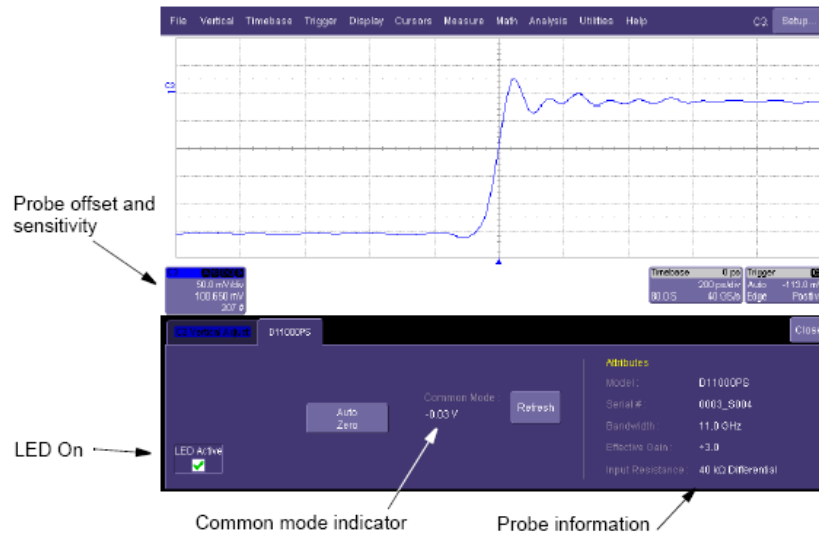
File Vertical Timebase Trigger Display Cursors Measure Math Analysis Utilities Help C3 Setup...

C3

Probe offset and sensitivity

50.0 mV/div
100.650 mV
207 ø

Timebase 0 ps
200 ps/div
80.0 S 80 GS/s

Trigger
Auto -113.0 m
Edge Positiv

D11000PS

Close

Auto Zero

Common Mode :
-0.03 V

Refresh

Attributes
Model : D11000PS
Serial # 0003_S004
Bandwidth 11.0 GHz
Effective Gain : +3.0
Input Resistance 40 kΩ Differential

LED On

LED Active

Common mode indicator

Probe information